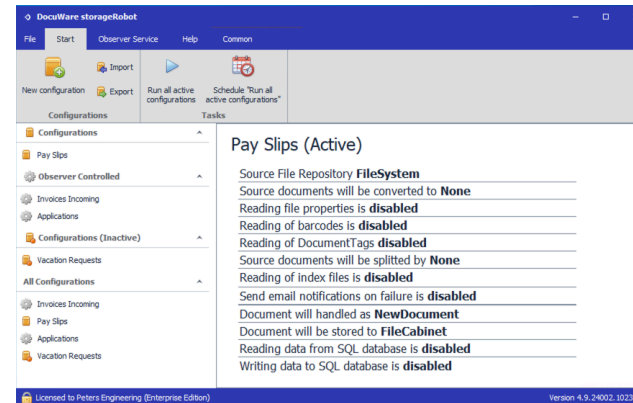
DocuWare storageRobot

File Start Observer Service Help Common

New configuration Import Export
Configurations

Run all active configurations Schedule "Run all active configurations"
Tasks

Configurations
Pay Slips
Observer Controlled
Invoices Incoming
Applications
Configurations (Inactive)
Vacation Requests
All Configurations
Invoices Incoming
Pay Slips
Applications
Vacation Requests

Pay Slips (Active)

Source File Repository **FileSystem**
Source documents will be converted to **None**
Reading file properties is **disabled**
Reading of barcodes is **disabled**
Reading of DocumentTags **disabled**
Source documents will be splitted by **None**
Reading of index files is **disabled**
Send email notifications on failure is **disabled**
Document will handled as **NewDocument**
Document will be stored to **FileCabinet**
Reading data from SQL database is **disabled**
Writing data to SQL database is **disabled**

Licensed to Peters Engineering (Enterprise Edition)
Version 4.9.24002.1023